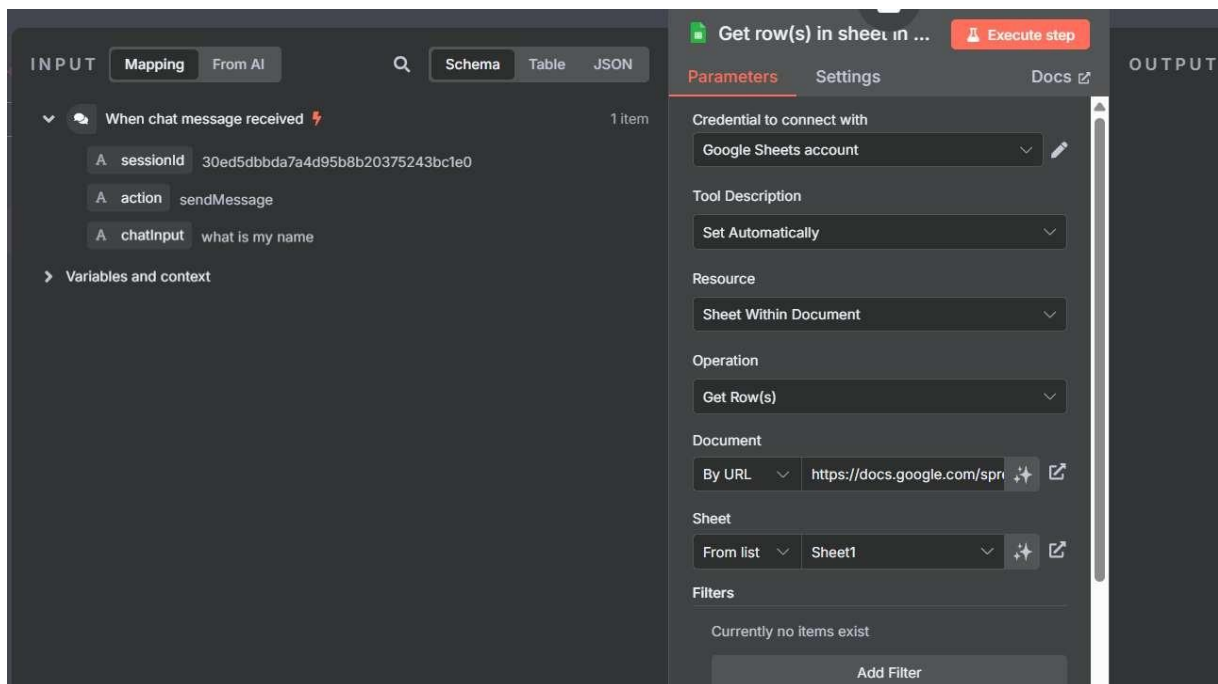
INPUT Mapping From AI

Schema Table JSON

When chat message received

1 item

A sessionId 30ed5dbbda7a4d95b8b20375243bc1e0

A action sendMessage

A chatInput what is my name

Variables and context

Get row(s) in sheet in ...

Execute step

Parameters Settings Docs

Credential to connect with

Google Sheets account

Tool Description

Set Automatically

Resource

Sheet Within Document

Operation

Get Row(s)

Document

By URL https://docs.google.com/spr

Sheet

From list Sheet1

Filters

Currently no items exist

Add Filter

OUTPUT